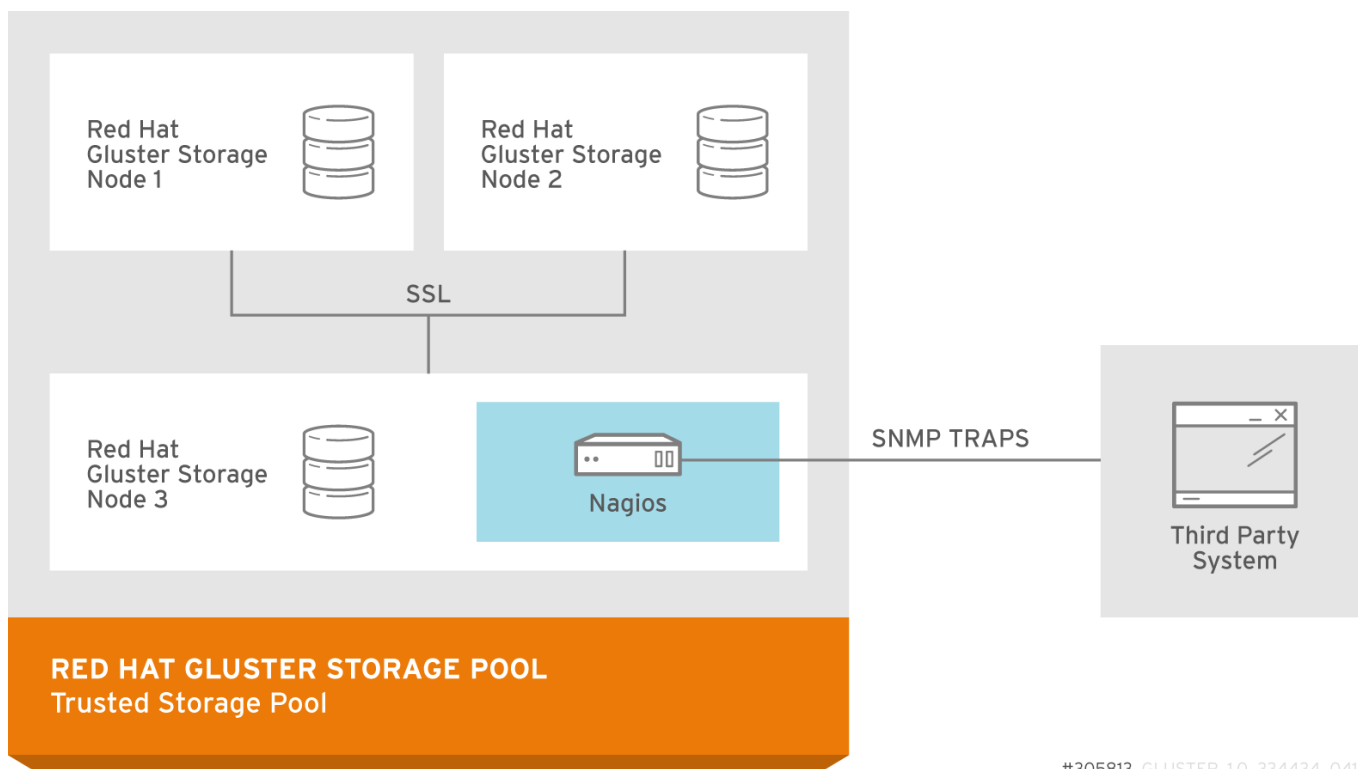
Red Hat Gluster Storage Node 1

Red Hat Gluster Storage Node 2

SSL

Red Hat Gluster Storage Node 3

Nagios

SNMP TRAPS

Third Party System

RED HAT GLUSTER STORAGE POOL
Trusted Storage Pool

#305813_GLUSTER_10_334434_041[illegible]